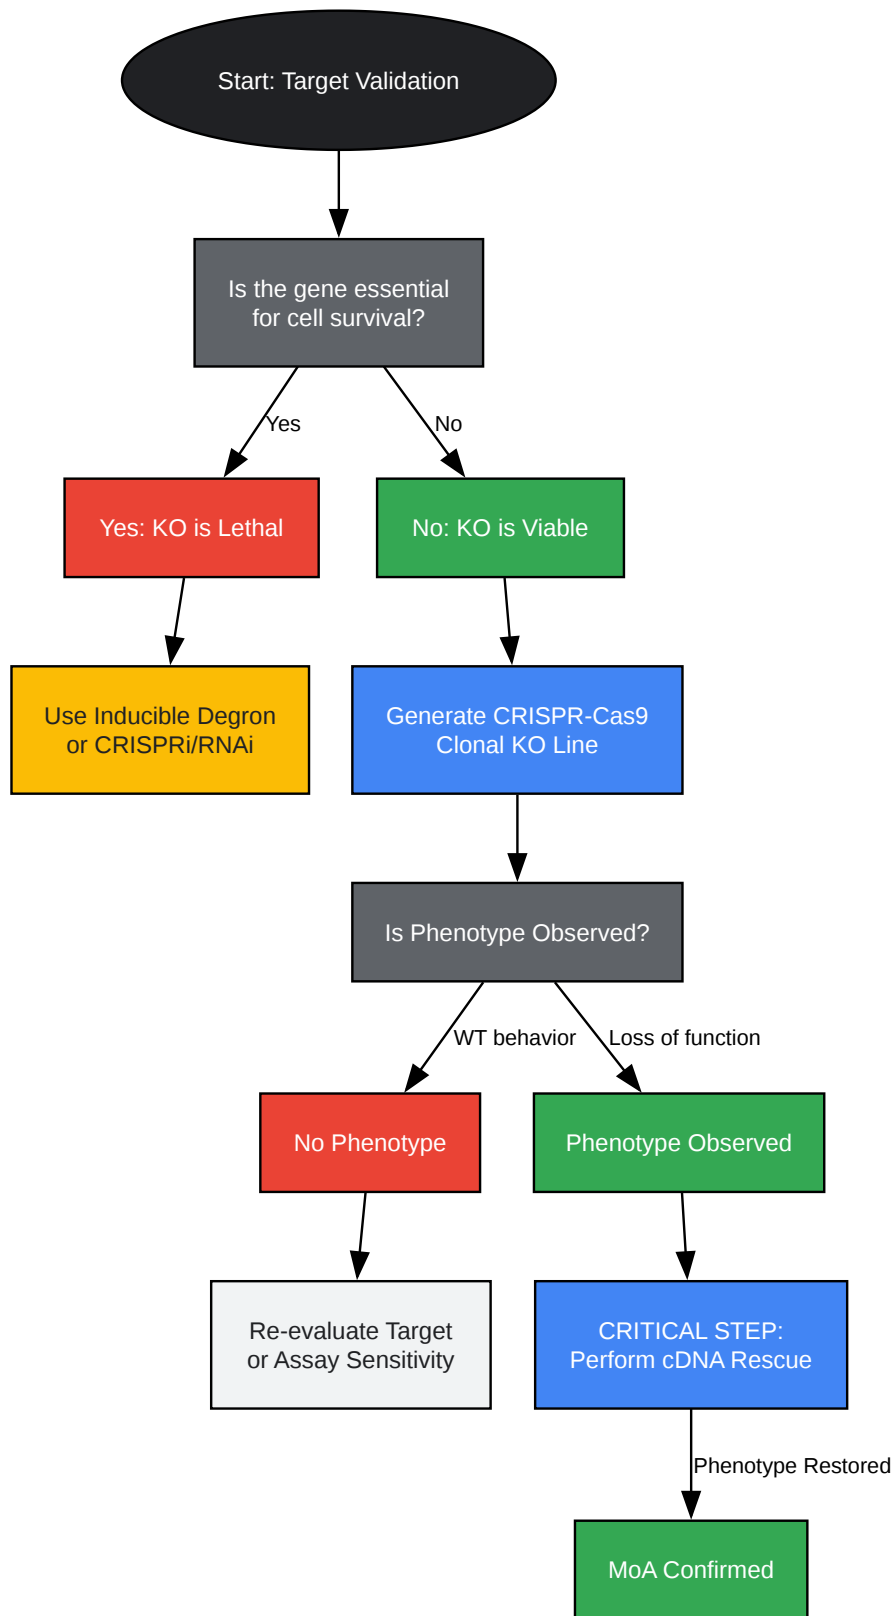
Start: Target Validation

Is the gene essential for cell survival?

Yes

No

Yes: KO is Lethal

No: KO is Viable

Use Inducible Degron or CRISPRi/RNAi

Generate CRISPR-Cas9 Clonal KO Line

Is Phenotype Observed?

WT behavior

Loss of function

No Phenotype

Phenotype Observed

Re-evaluate Target or Assay Sensitivity

CRITICAL STEP: Perform cDNA Rescue

Phenotype Restored

MoA Confirmed